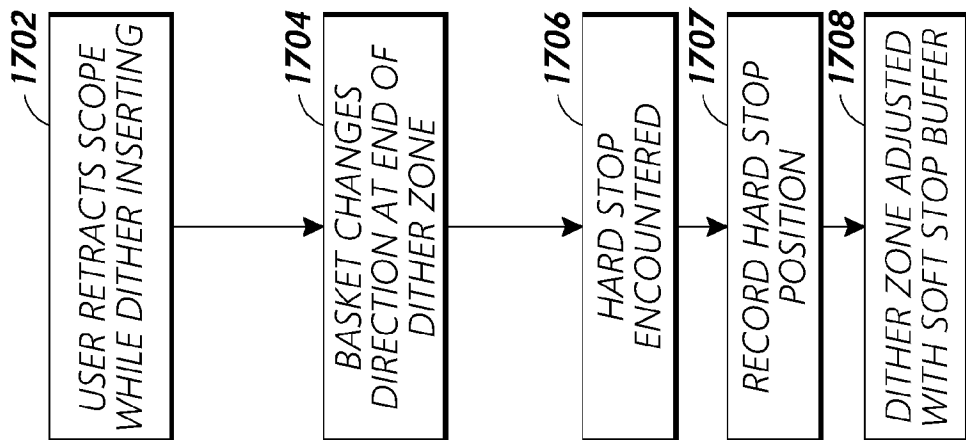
1702
USER RETRACTS SCOPE WHILE DITHER INSERTING

1704
BASKET CHANGES DIRECTION AT END OF DITHER ZONE

1706
HARD STOP ENCOUNTERED

1707
RECORD HARD STOP POSITION

1708
DITHER ZONE ADJUSTED WITH SOFT STOP BUFFER